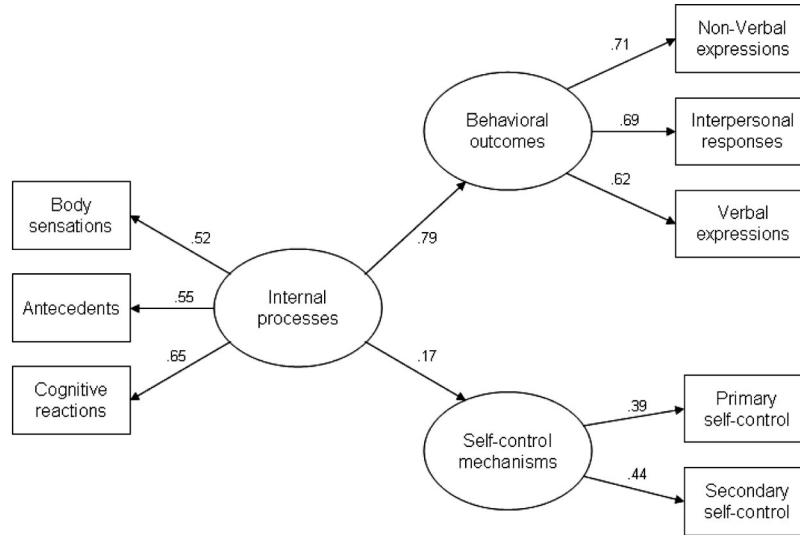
Non-Verbal expressions

.71

Behavioral outcomes

.69

Interpersonal responses

.62

Verbal expressions

Body sensations

.52

.79

Antecedents

.55

Internal processes

.65

.17

Cognitive reactions

.39

Primary self-control

Self-control mechanisms

.44

Secondary self-control